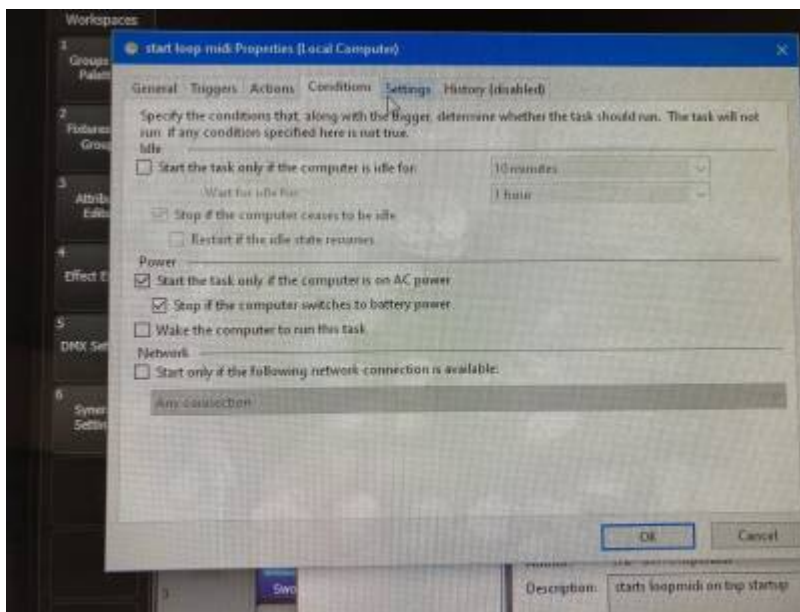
Workspaces

1 Groups Palett

2 Fixtures Grou

3 Attrib Edito

4 Effect E

5 DMX Set

6 Syner Settin

start loop midi Properties (Local Computer)

General Triggers Actions Conditions Settings History (disabled)

Specify the conditions that, along with the trigger, determine whether the task should run. The task will not run if any condition specified here is not true.

Idle

Start the task only if the computer is idle for: 10 minutes

Wait for idle for: 1 hour

Stop if the computer ceases to be idle

Restart if the idle state resumes

Power

Start the task only if the computer is on AC power

Stop if the computer switches to battery power

Wake the computer to run this task

Network

Start only if the following network connection is available:

Any connection

OK Cancel

Swo

Description: starts loopmidi on top startup